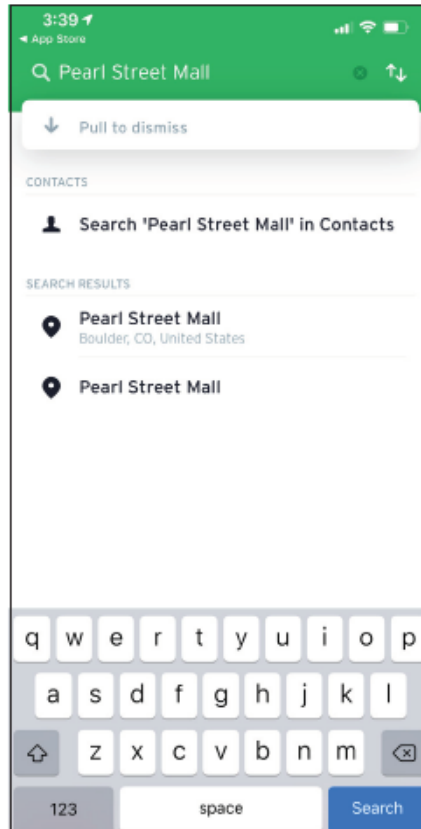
3:39
◂ App Store

Pearl Street Mall

Pull to dismiss

CONTACTS

Search 'Pearl Street Mall' in Contacts

SEARCH RESULTS

Pearl Street Mall
Boulder, CO, United States

Pearl Street Mall

q w e r t y u i o p
a s d f g h j k l
z x c v b n m
123 space Search